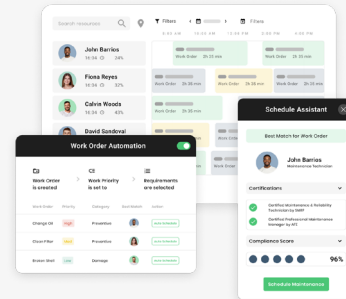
Search resources

Filters

Filters

John Barrios
52%

Fiona Reyes
52%

Calvin Woods
52%

David Sandoval

Work Order 2h 30 min

Work Order 2h 30 min

Work Order 2h 30 min

Work Order 2h 30 min

Work Order 2h 30 min

Work Order 2h 30 min

Work Order 2h 30 min

Work Order Automation

Work Order is created

Work Priority is set to

Requirements are selected

Work Order

Priority

Category

Assignee

Action

Change Oil

High

Preventive

Auto Schedule

Clean Filter

Low

Preventive

Auto Schedule

Broken Shaft

Low

Damage

Auto Schedule

Schedule Assistant

Best Match for Work Order

John Barrios
Maintenance Technician

Certifications

Certified Maintenance & Reliability Technician by SMRP

Certified Professional Maintenance Manager by AFE

Compliance Score

96%

Schedule Maintenance